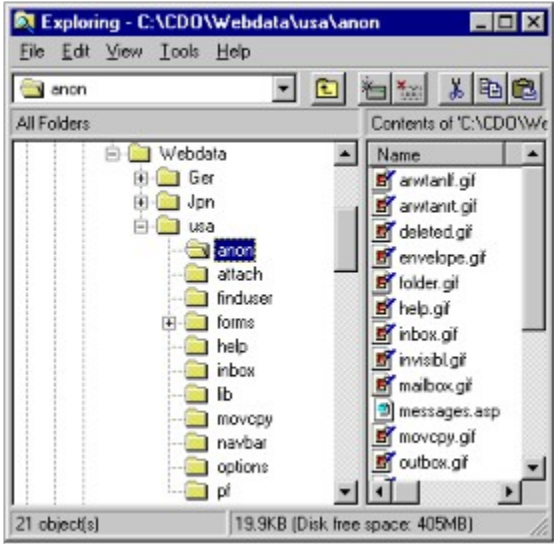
Exploring - C:\CDO\Webdata\usa\anon

File Edit View Tools Help

anon

All Folders

Contents of 'C:\CDO\We

Webdata
Ger
Jpn
usa
anon
attach
finduser
forms
help
inbox
lib
movcpy
navbar
options
pf

Name
arwtanlf.gif
arwtanrt.gif
deleted.gif
envelope.gif
folder.gif
help.gif
inbox.gif
invisibl.gif
mailbox.gif
messages.asp
movcpy.gif
outbox.gif

21 object(s)

19.9KB (Disk free space: 405MB)